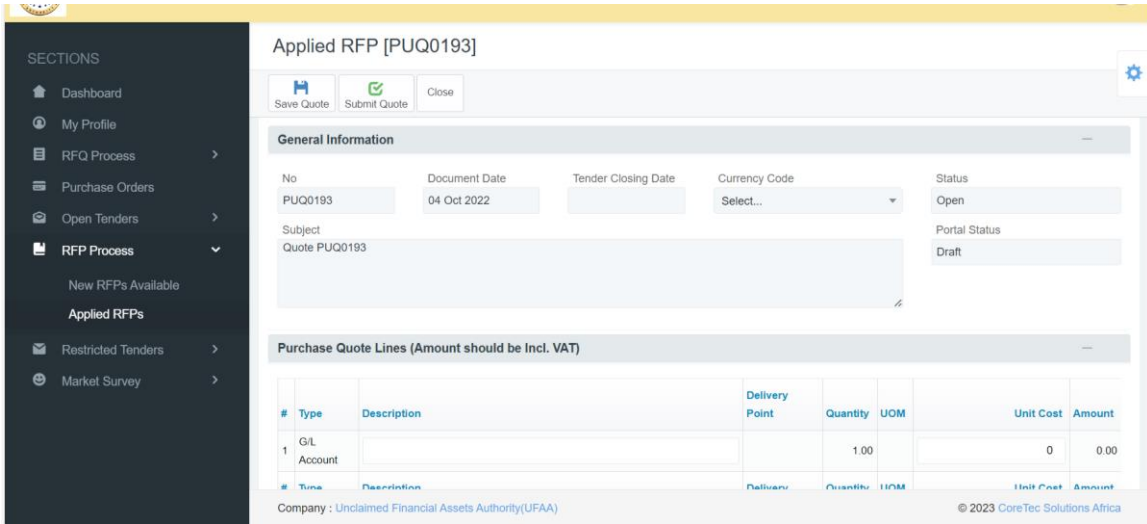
SECTIONS

Dashboard
My Profile
RFQ Process
Purchase Orders
Open Tenders
RFP Process
New RFPs Available
Applied RFPs
Restricted Tenders
Market Survey

Applied RFP [PUQ0193]

Save Quote
Submit Quote
Close

General Information

No
PUQ0193
Document Date
04 Oct 2022
Tender Closing Date
Currency Code
Select...
Status
Open
Subject
Quote PUQ0193
Portal Status
Draft

Purchase Quote Lines (Amount should be Incl. VAT)

| # | Type | Description | Delivery Point | Quantity | UOM | Unit Cost | Amount |
|---|---|---|---|---|---|---|---|
| 1 | G/L Account | | | 1.00 | | 0 | 0.00 |
| # | Type | Description | Delivery | Quantity | UOM | Unit Cost | Amount |

Company : Unclaimed Financial Assets Authority(UFAA)
© 2023 CoreTec Solutions Africa